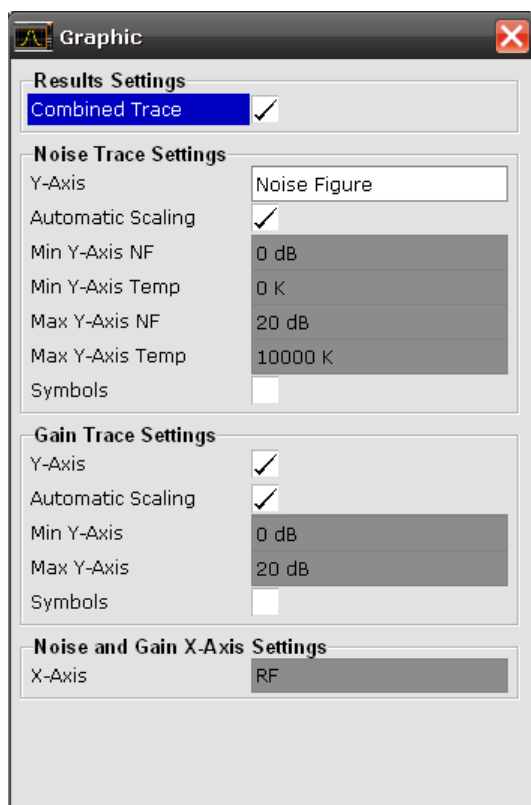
Graphic

Results Settings
Combined Trace ✓

Noise Trace Settings
Y-Axis Noise Figure
Automatic Scaling ✓
Min Y-Axis NF 0 dB
Min Y-Axis Temp 0 K
Max Y-Axis NF 20 dB
Max Y-Axis Temp 10000 K
Symbols

Gain Trace Settings
Y-Axis ✓
Automatic Scaling ✓
Min Y-Axis 0 dB
Max Y-Axis 20 dB
Symbols

Noise and Gain X-Axis Settings
X-Axis RF